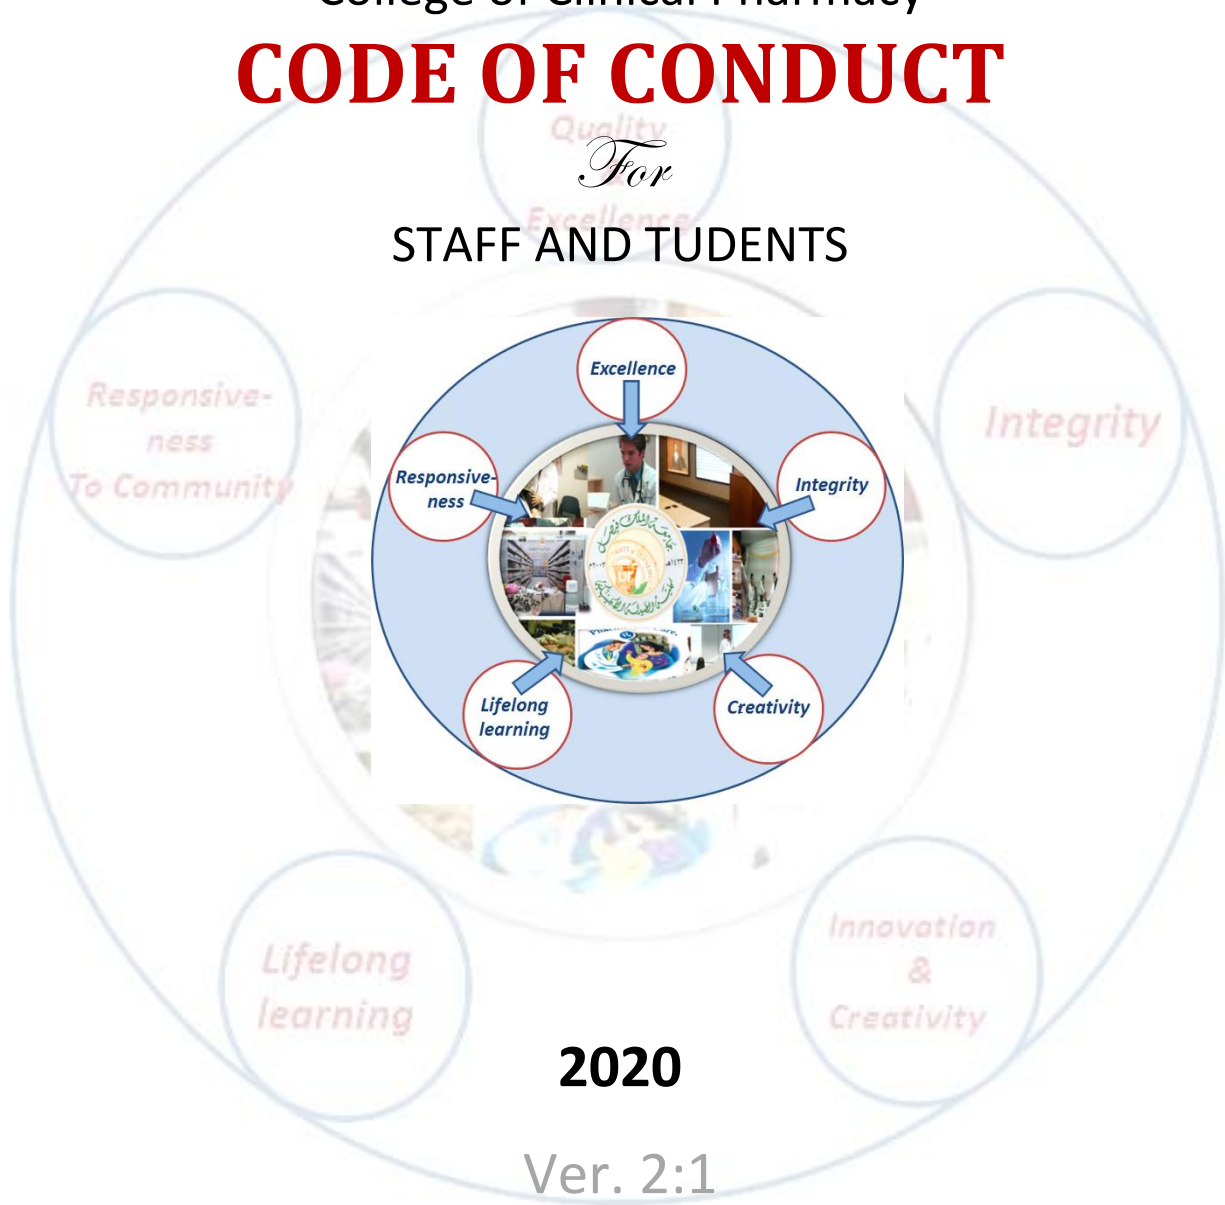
College of Clinical Pharmacy

CODE OF CONDUCT

For

STAFF AND TUDENTS

Quality Excellence

Responsiveness To Community

Integrity

Excellence

Responsiveness

Integrity

Lifelong learning

Creativity

Lifelong learning

Innovation & Creativity

2020

Ver. 2:1